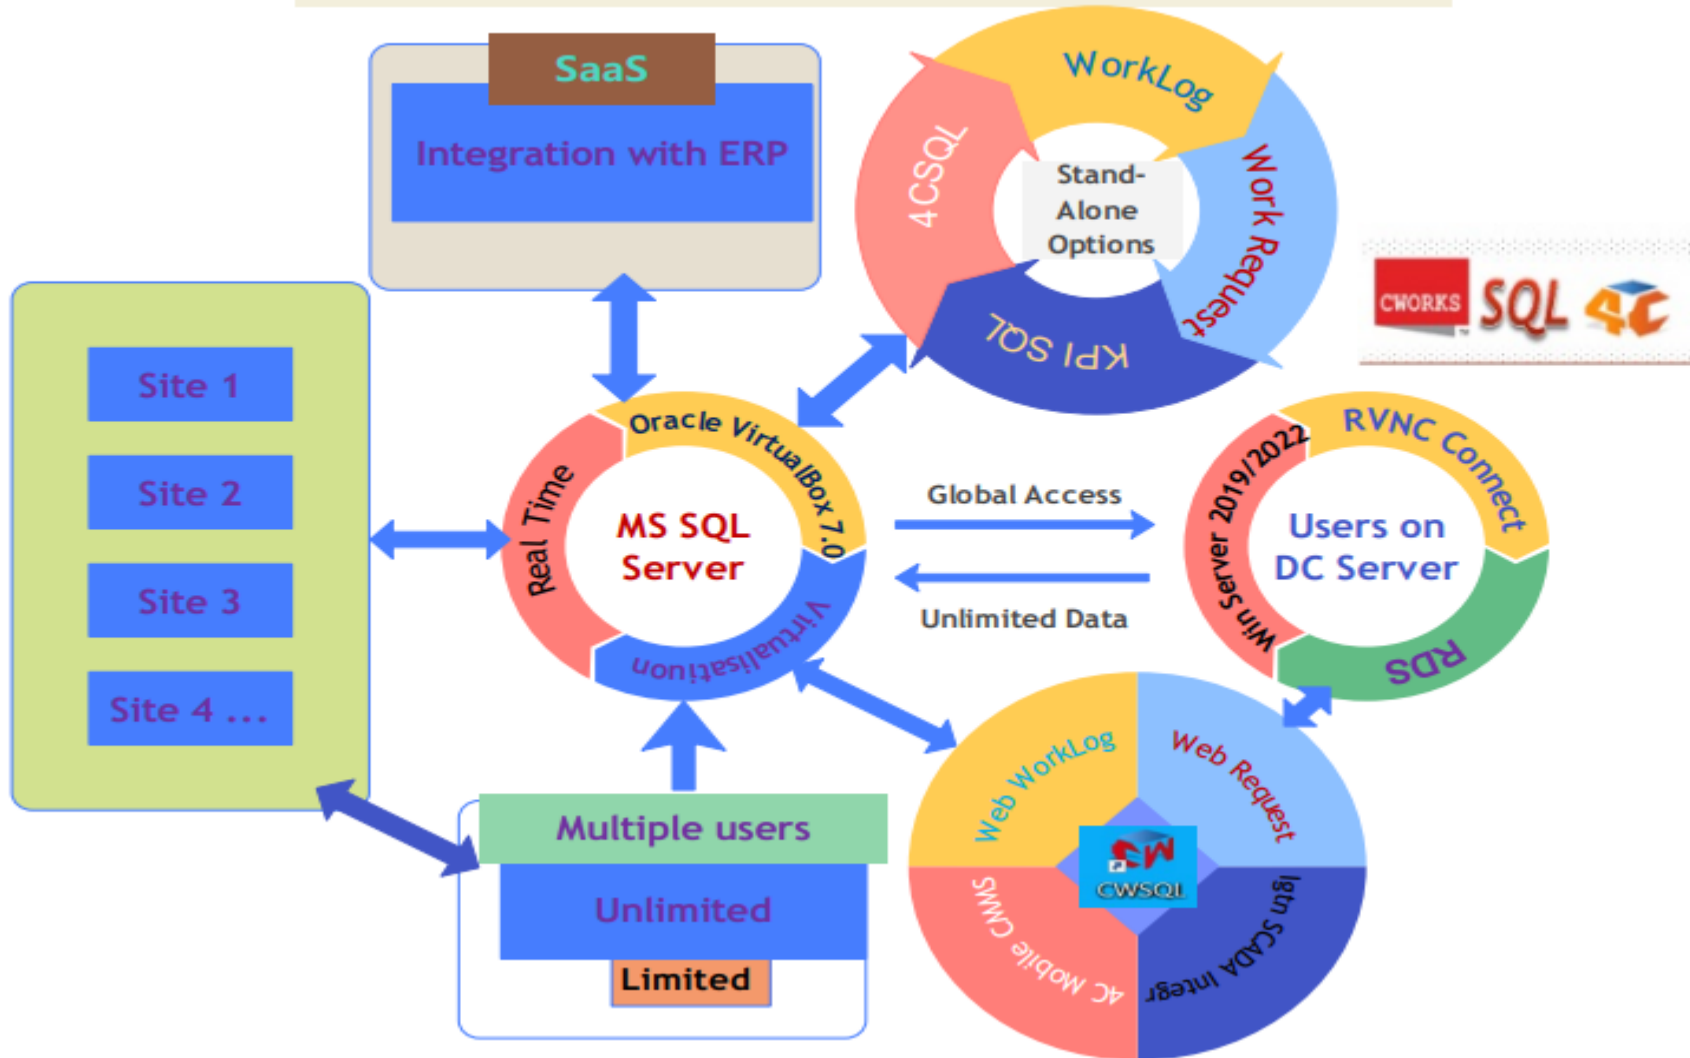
SaaS
Integration with ERP

WorkLog
4CSQL
Stand-Alone Options
Work Request
KPI SQL

CWORKS SQL 4C

Site 1
Site 2
Site 3
Site 4 ...

Oracle VirtualBox 7.0
Real Time
MS SQL Server
Virtualisation

Global Access
Unlimited Data

RVNC Connect
Win Server 2019/2022
Users on DC Server
RDS

Multiple users
Unlimited
Limited

Web WorkLog
Web Request
CWSQL
AC Mobile CMMS
SCADA Integr